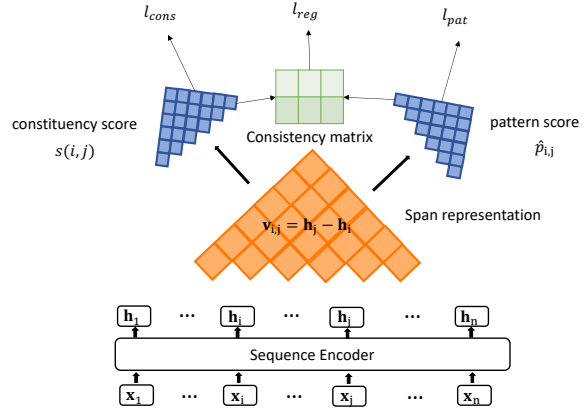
$l_{cons}$

$l_{reg}$

$l_{pat}$

constituency score

$s(i,j)$

Consistency matrix

pattern score

$\hat{p}_{i,j}$

$\mathbf{v}_{i,j} = \mathbf{h}_j - \mathbf{h}_i$

Span representation

$\mathbf{h}_1$ … $\mathbf{h}_i$ … $\mathbf{h}_j$ … $\mathbf{h}_n$

Sequence Encoder

$\mathbf{x}_1$ … $\mathbf{x}_i$ … $\mathbf{x}_j$ … $\mathbf{x}_n$